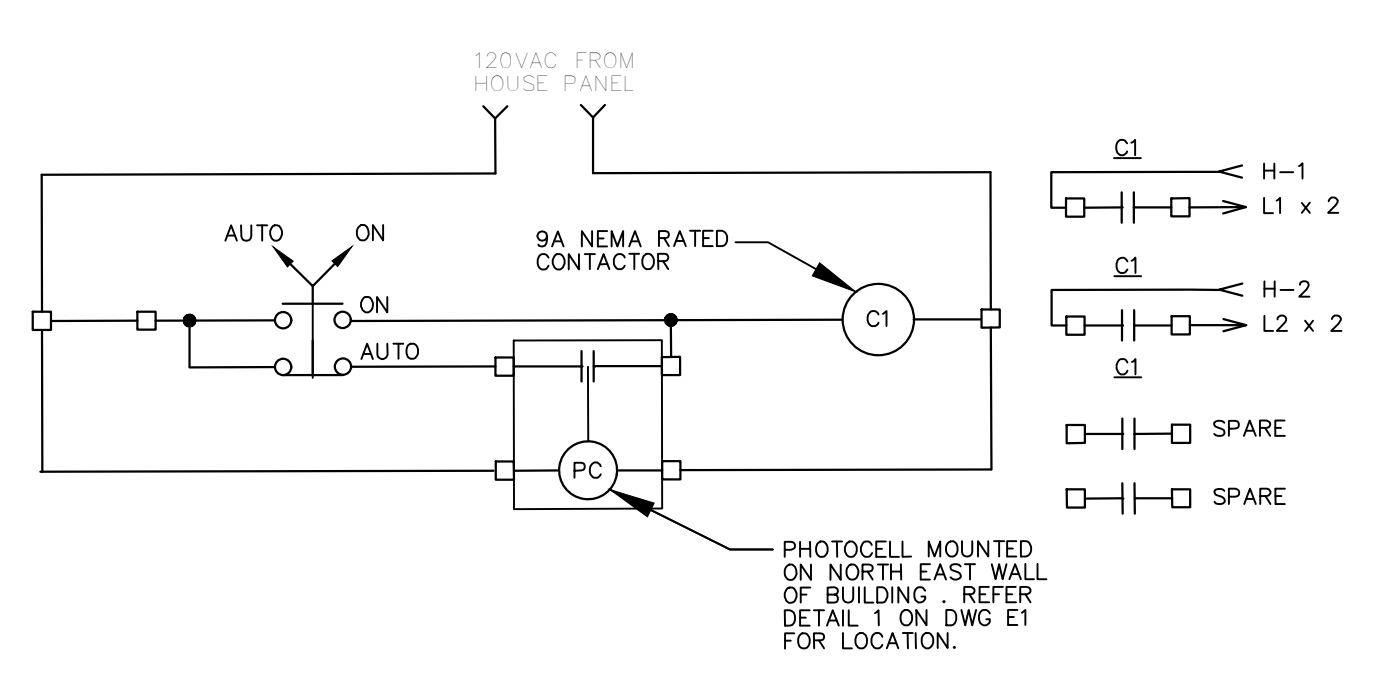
120VAC FROM
HOUSE PANEL

AUTO ON

ON

AUTO

9A NEMA RATED
CONTACTOR

C1

PC

PHOTOCELL MOUNTED
ON NORTH EAST WALL
OF BUILDING . REFER
DETAIL 1 ON DWG E1
FOR LOCATION.

C1
H–1
L1 x 2

C1
H–2
L2 x 2

C1

SPARE

SPARE